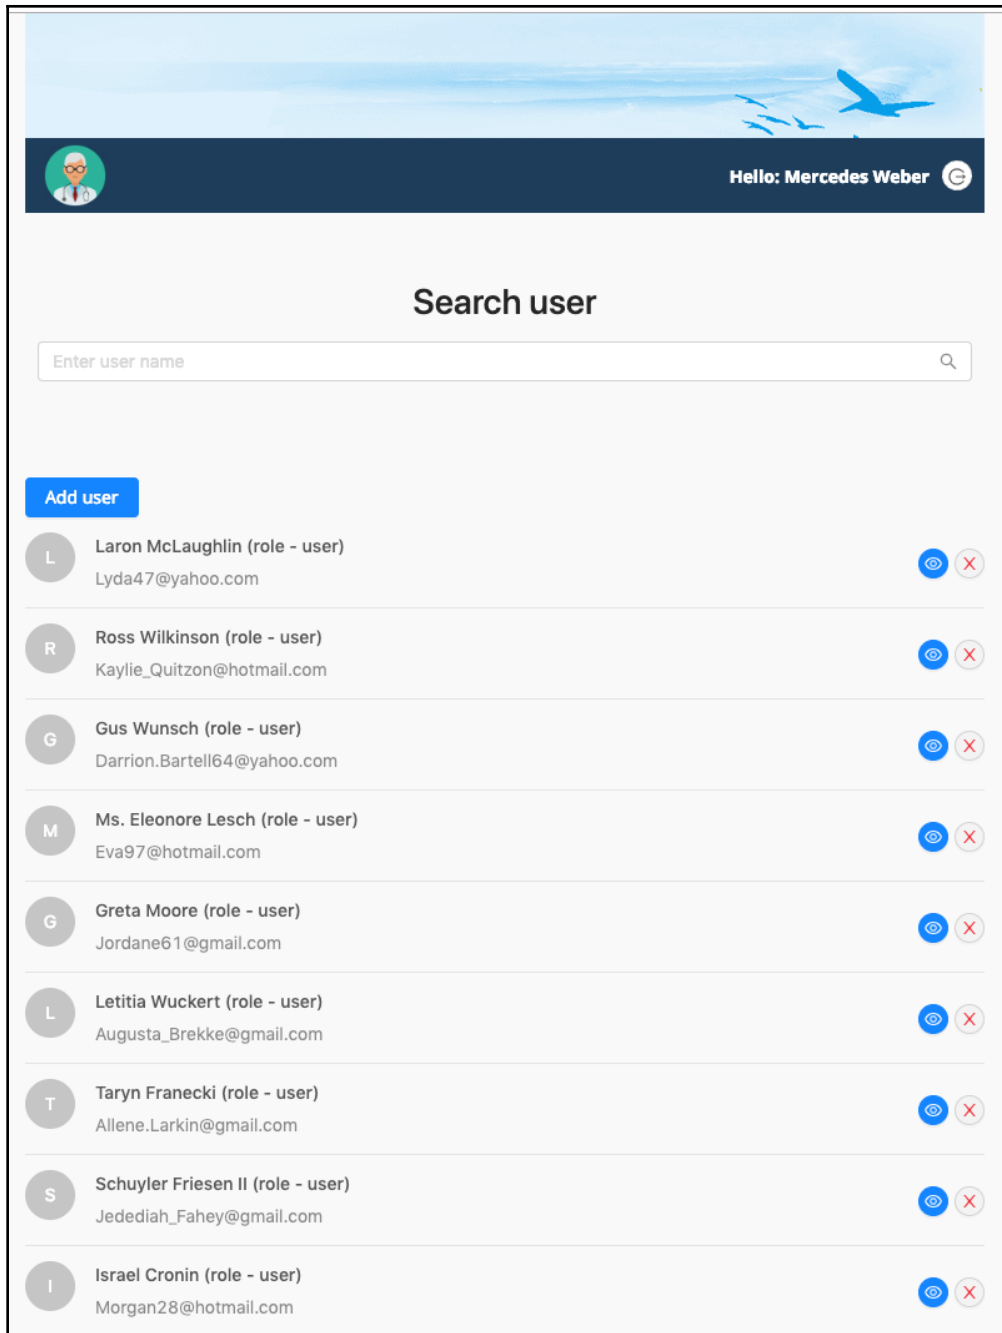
Hello: Mercedes Weber

Search user

Enter user name

Add user

L
Laron McLaughlin (role - user)
Lyda47@yahoo.com

R
Ross Wilkinson (role - user)
Kaylie_Quitzon@hotmail.com

G
Gus Wunsch (role - user)
Darrion.Bartell64@yahoo.com

M
Ms. Eleonore Lesch (role - user)
Eva97@hotmail.com

G
Greta Moore (role - user)
Jordane61@gmail.com

L
Letitia Wuckert (role - user)
Augusta_Brekke@gmail.com

T
Taryn Franecki (role - user)
Allene.Larkin@gmail.com

S
Schuyler Friesen II (role - user)
Jedediah_Fahey@gmail.com

I
Israel Cronin (role - user)
Morgan28@hotmail.com